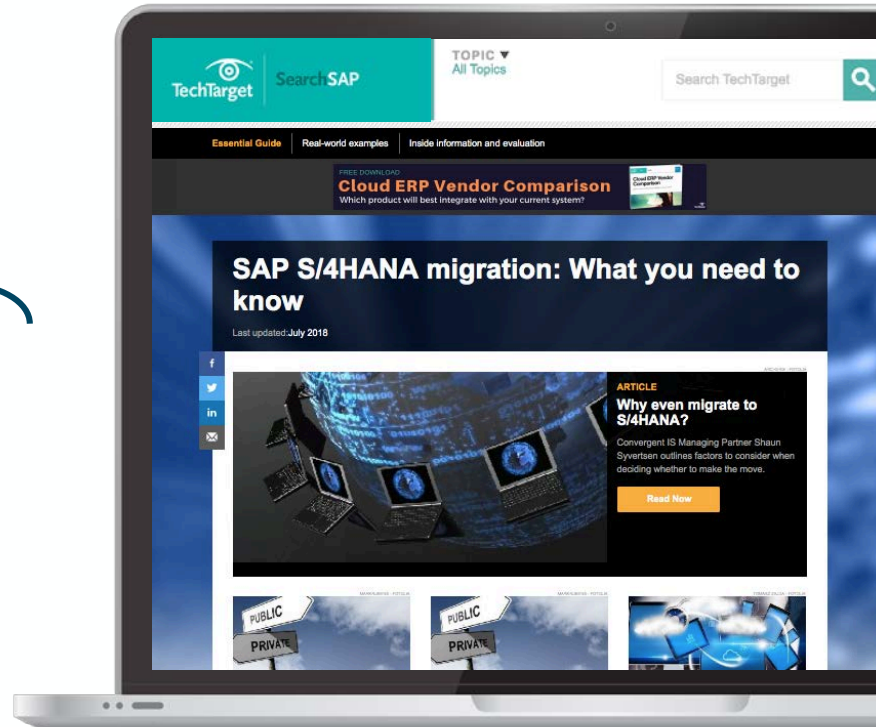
TechTarget | SearchSAP

TOPIC ▼
All Topics

Search TechTarget

Essential Guide | Real-world examples | Inside information and evaluation

FREE DOWNLOAD
Cloud ERP Vendor Comparison
Which product will best integrate with your current system?

SAP S/4HANA migration: What you need to know

Last updated: July 2018

f
in

ARTICLE
Why even migrate to S/4HANA?

Convergent IS Managing Partner Shaun Syvertsen outlines factors to consider when deciding whether to make the move.

Read Now

PUBLIC
PRIVATE

PUBLIC
PRIVATE